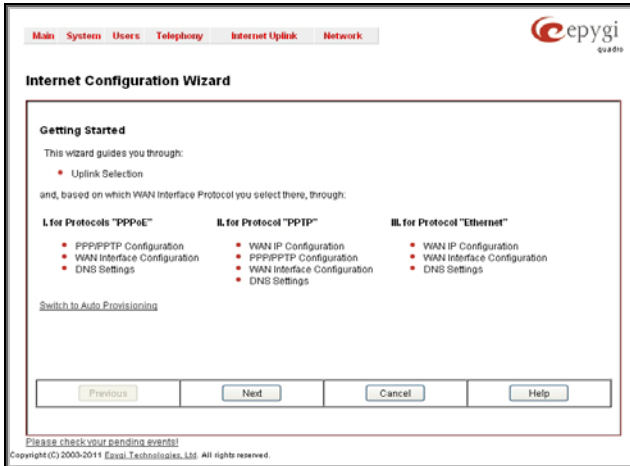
Main System Users Telephony Internet Uplink Network

epygi quadro

Internet Configuration Wizard

Getting Started

This wizard guides you through:

• Uplink Selection

and, based on which WAN Interface Protocol you select there, through:

I. for Protocols "PPPoE"

• PPP/PPTP Configuration
• WAN Interface Configuration
• DNS Settings

II. for Protocol "PPTP"

• WAN IP Configuration
• PPP/PPTP Configuration
• WAN Interface Configuration
• DNS Settings

III. for Protocol "Ethernet"

• WAN IP Configuration
• WAN Interface Configuration
• DNS Settings

Switch to Auto Provisioning

Previous Next Cancel Help

Please check your pending events!

Copyright (C) 2003-2011 Epygi Technologies, Ltd. All rights reserved.